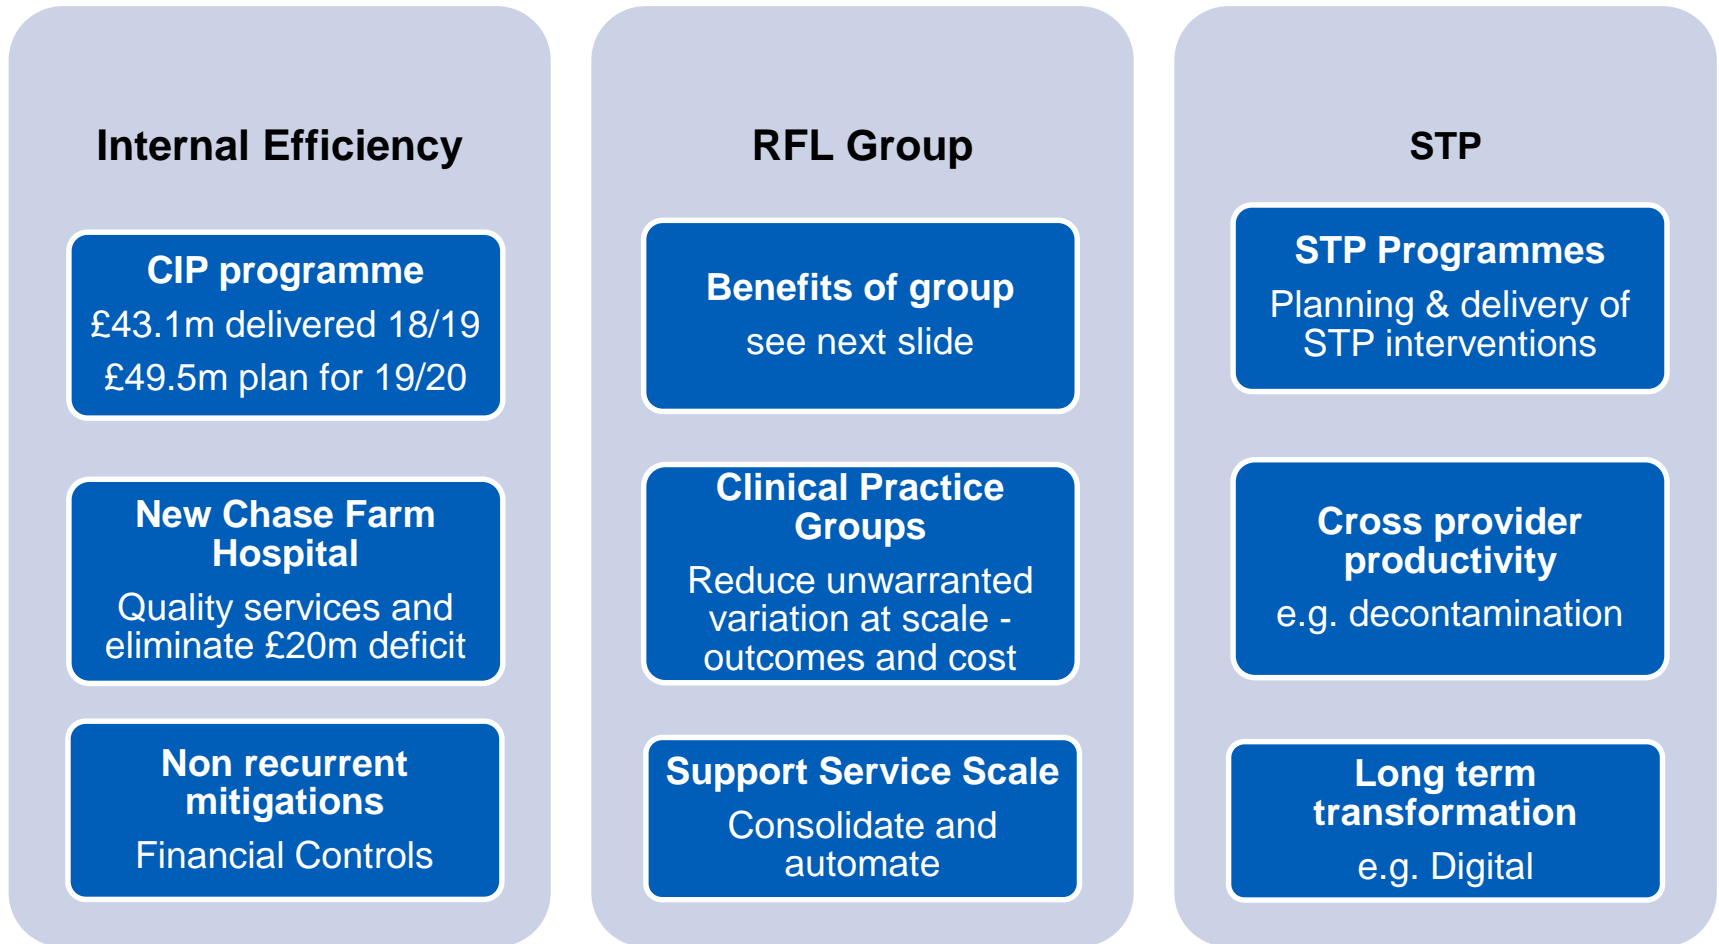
Internal Efficiency

CIP programme
£43.1m delivered 18/19
£49.5m plan for 19/20

New Chase Farm Hospital
Quality services and eliminate £20m deficit

Non recurrent mitigations
Financial Controls

RFL Group

Benefits of group
see next slide

Clinical Practice Groups
Reduce unwarranted variation at scale - outcomes and cost

Support Service Scale
Consolidate and automate

STP

STP Programmes
Planning & delivery of STP interventions

Cross provider productivity
e.g. decontamination

Long term transformation
e.g. Digital